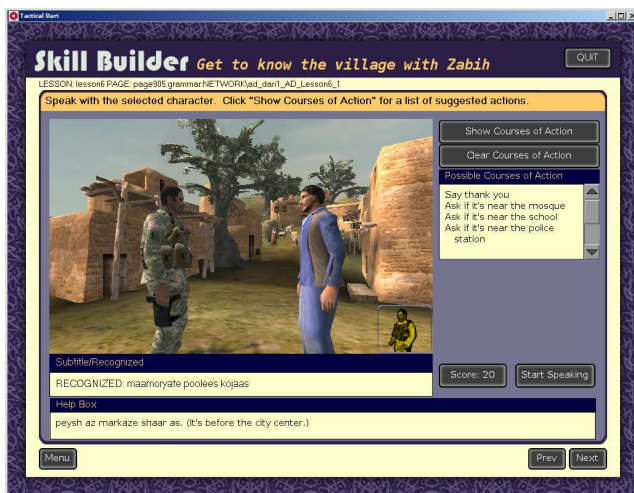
Tactical Dari

Skill Builder Get to know the village with Zabih

QUIT

LESSON: lesson6 PAGE: page905 grammar.NETWORK\ad_dari1_AD_Lesson6_1

Speak with the selected character. Click "Show Courses of Action" for a list of suggested actions.

Show Courses of Action

Clear Courses of Action

Possible Courses of Action

Say thank you
Ask if it's near the mosque
Ask if it's near the school
Ask if it's near the police station

Subtitle/Recognized

RECOGNIZED: maamoryate poolees kojaas

Score: 20

Start Speaking

Help Box

peysh az markaze shaar as. (It's before the city center.)

Menu

Prev

Next